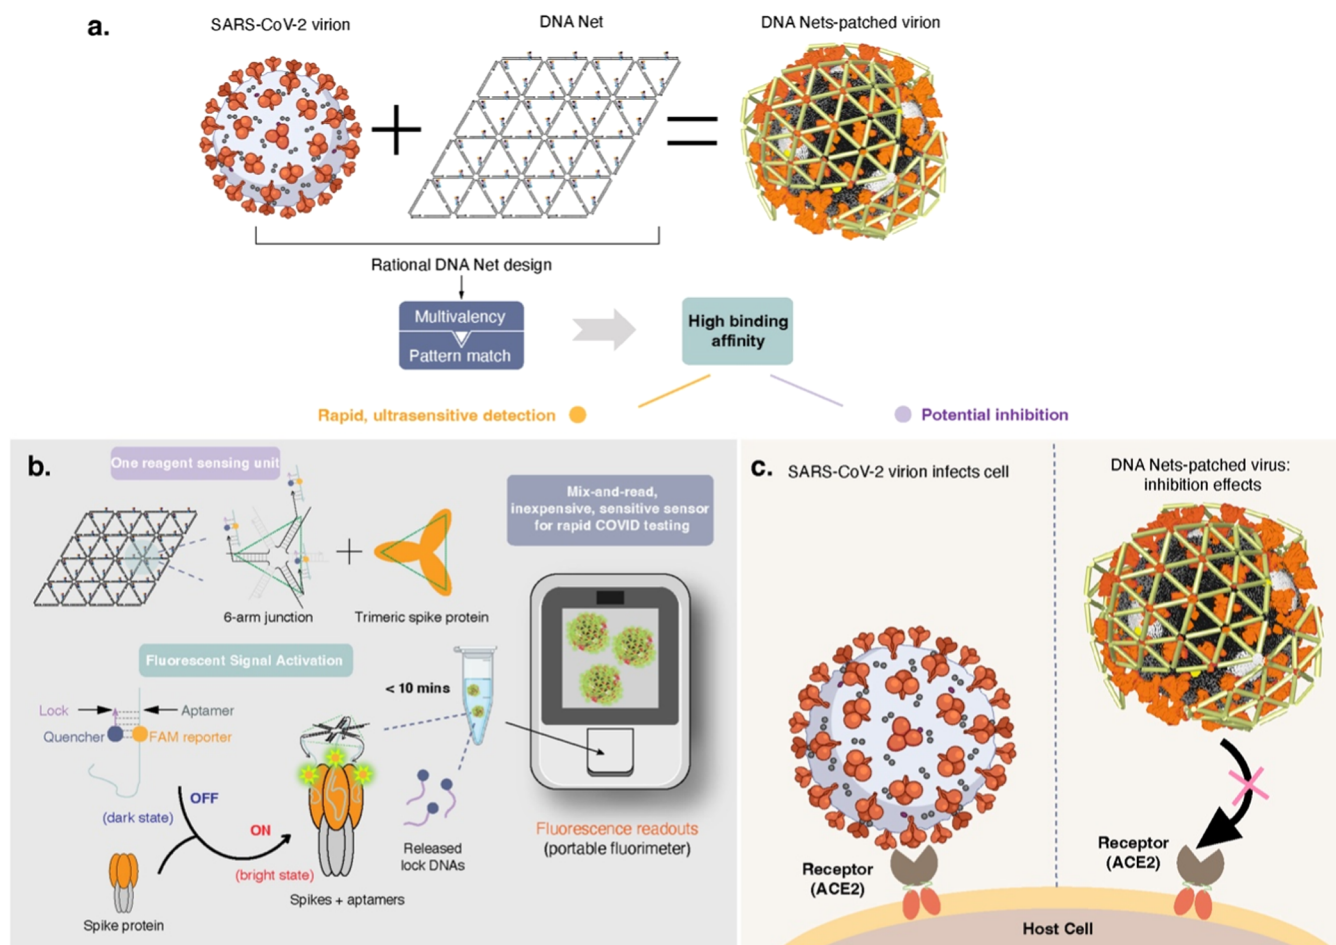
a.

SARS-CoV-2 virion

DNA Net

DNA Nets-patched virion

Rational DNA Net design

Multivalency

Pattern match

High binding affinity

Rapid, ultrasensitive detection

Potential inhibition

b.

One reagent sensing unit

6-arm junction

Trimeric spike protein

Mix-and-read, inexpensive, sensitive sensor for rapid COVID testing

Fluorescent Signal Activation

Lock

Aptamer

Quencher

FAM reporter

(dark state)

OFF

ON

(bright state)

Spike protein

Spikes + aptamers

< 10 mins

Released lock DNAs

Fluorescence readouts (portable fluorimeter)

c. SARS-CoV-2 virion infects cell

DNA Nets-patched virus: inhibition effects

Receptor (ACE2)

Receptor (ACE2)

Host Cell